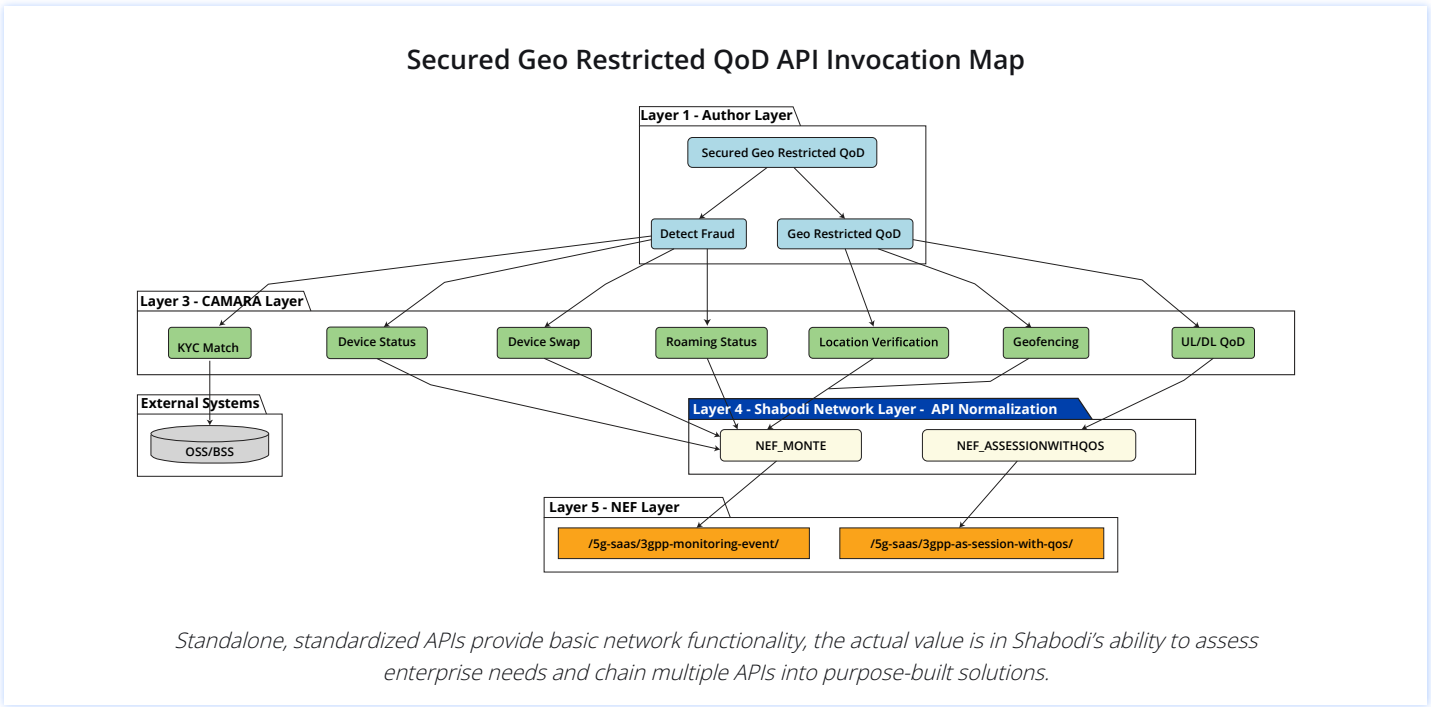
Secured Geo Restricted QoD API Invocation Map

Layer 1 - Author Layer

Secured Geo Restricted QoD

Detect Fraud

Geo Restricted QoD

Layer 3 - CAMARA Layer

KYC Match

Device Status

Device Swap

Roaming Status

Location Verification

Geofencing

UL/DL QoD

External Systems

OSS/BSS

Layer 4 - Shabodi Network Layer - API Normalization

NEF_MONTE

NEF_ASSESSIONWITHQOS

Layer 5 - NEF Layer

/5g-saas/3gpp-monitoring-event/

/5g-saas/3gpp-as-session-with-qos/

Standalone, standardized APIs provide basic network functionality, the actual value is in Shabodi's ability to assess enterprise needs and chain multiple APIs into purpose-built solutions.